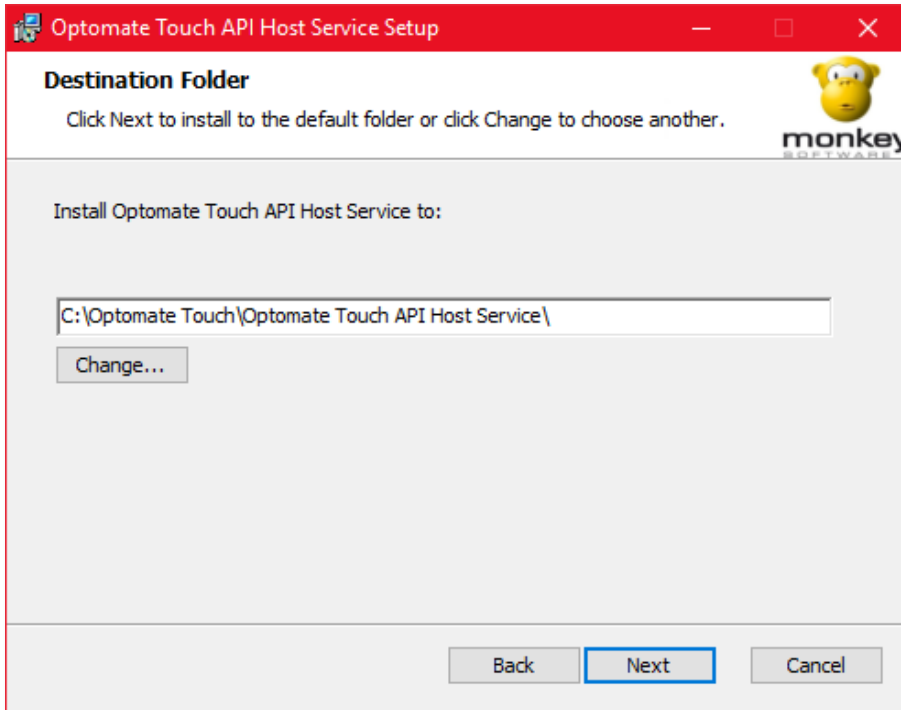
Optomate Touch API Host Service Setup

Destination Folder

Click Next to install to the default folder or click Change to choose another.

monkey
SOFTWARE

Install Optomate Touch API Host Service to:

C:\Optomate Touch\Optomate Touch API Host Service\

Change...

Back Next Cancel